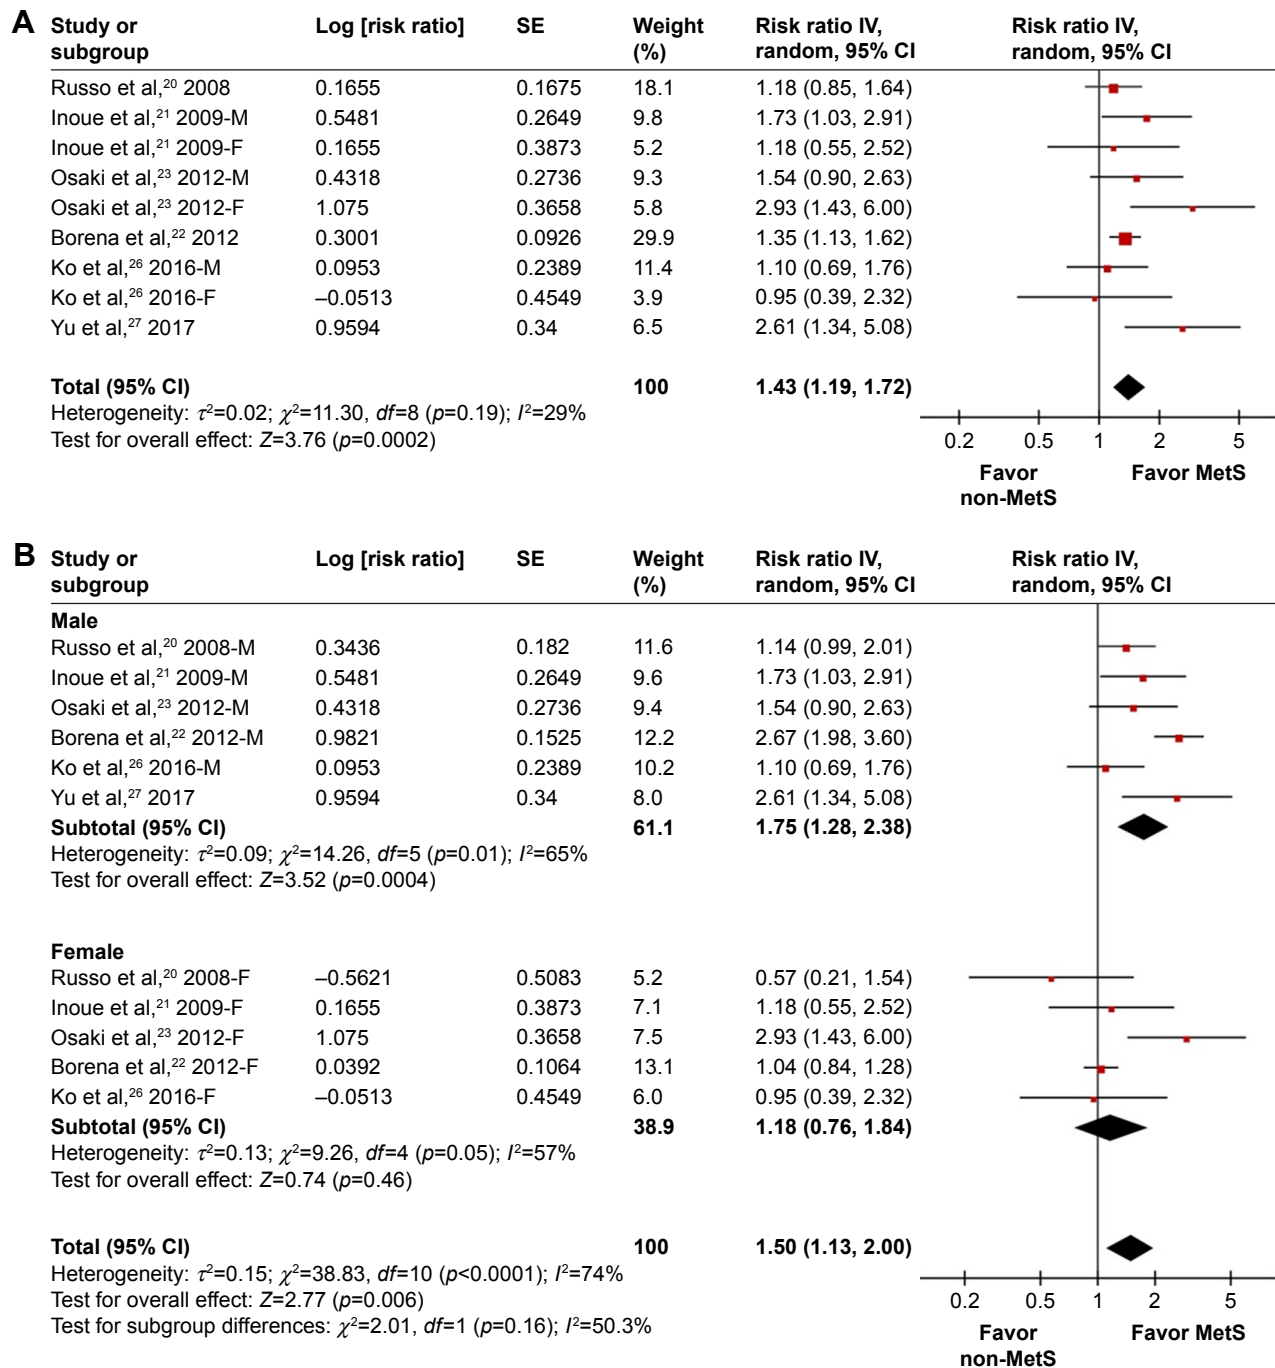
A

| Study or subgroup | Log [risk ratio] | SE | Weight (%) | Risk ratio IV, random, 95% CI |
|---|---|---|---|---|
| Russo et al,$^{20}$ 2008 | 0.1655 | 0.1675 | 18.1 | 1.18 (0.85, 1.64) |
| Inoue et al,$^{21}$ 2009-M | 0.5481 | 0.2649 | 9.8 | 1.73 (1.03, 2.91) |
| Inoue et al,$^{21}$ 2009-F | 0.1655 | 0.3873 | 5.2 | 1.18 (0.55, 2.52) |
| Osaki et al,$^{23}$ 2012-M | 0.4318 | 0.2736 | 9.3 | 1.54 (0.90, 2.63) |
| Osaki et al,$^{23}$ 2012-F | 1.075 | 0.3658 | 5.8 | 2.93 (1.43, 6.00) |
| Borena et al,$^{22}$ 2012 | 0.3001 | 0.0926 | 29.9 | 1.35 (1.13, 1.62) |
| Ko et al,$^{26}$ 2016-M | 0.0953 | 0.2389 | 11.4 | 1.10 (0.69, 1.76) |
| Ko et al,$^{26}$ 2016-F | –0.0513 | 0.4549 | 3.9 | 0.95 (0.39, 2.32) |
| Yu et al,$^{27}$ 2017 | 0.9594 | 0.34 | 6.5 | 2.61 (1.34, 5.08) |
| **Total (95% CI)** | | | **100** | **1.43 (1.19, 1.72)** |

Risk ratio IV, random, 95% CI

Heterogeneity: $\tau^2$=0.02; $\chi^2$=11.30, $df$=8 ($p$=0.19); $I^2$=29%
Test for overall effect: $Z$=3.76 ($p$=0.0002)

0.2 0.5 1 2 5
Favor non-MetS Favor MetS

B

| Study or subgroup | Log [risk ratio] | SE | Weight (%) | Risk ratio IV, random, 95% CI |
|---|---|---|---|---|
| **Male** | | | | |
| Russo et al,$^{20}$ 2008-M | 0.3436 | 0.182 | 11.6 | 1.14 (0.99, 2.01) |
| Inoue et al,$^{21}$ 2009-M | 0.5481 | 0.2649 | 9.6 | 1.73 (1.03, 2.91) |
| Osaki et al,$^{23}$ 2012-M | 0.4318 | 0.2736 | 9.4 | 1.54 (0.90, 2.63) |
| Borena et al,$^{22}$ 2012-M | 0.9821 | 0.1525 | 12.2 | 2.67 (1.98, 3.60) |
| Ko et al,$^{26}$ 2016-M | 0.0953 | 0.2389 | 10.2 | 1.10 (0.69, 1.76) |
| Yu et al,$^{27}$ 2017 | 0.9594 | 0.34 | 8.0 | 2.61 (1.34, 5.08) |
| **Subtotal (95% CI)** | | | **61.1** | **1.75 (1.28, 2.38)** |

Risk ratio IV, random, 95% CI

Heterogeneity: $\tau^2$=0.09; $\chi^2$=14.26, $df$=5 ($p$=0.01); $I^2$=65%
Test for overall effect: $Z$=3.52 ($p$=0.0004)

| Study or subgroup | Log [risk ratio] | SE | Weight (%) | Risk ratio IV, random, 95% CI |
|---|---|---|---|---|
| **Female** | | | | |
| Russo et al,$^{20}$ 2008-F | –0.5621 | 0.5083 | 5.2 | 0.57 (0.21, 1.54) |
| Inoue et al,$^{21}$ 2009-F | 0.1655 | 0.3873 | 7.1 | 1.18 (0.55, 2.52) |
| Osaki et al,$^{23}$ 2012-F | 1.075 | 0.3658 | 7.5 | 2.93 (1.43, 6.00) |
| Borena et al,$^{22}$ 2012-F | 0.0392 | 0.1064 | 13.1 | 1.04 (0.84, 1.28) |
| Ko et al,$^{26}$ 2016-F | –0.0513 | 0.4549 | 6.0 | 0.95 (0.39, 2.32) |
| **Subtotal (95% CI)** | | | **38.9** | **1.18 (0.76, 1.84)** |

Heterogeneity: $\tau^2$=0.13; $\chi^2$=9.26, $df$=4 ($p$=0.05); $I^2$=57%
Test for overall effect: $Z$=0.74 ($p$=0.46)

**Total (95% CI)** **100** **1.50 (1.13, 2.00)**
Heterogeneity: $\tau^2$=0.15; $\chi^2$=38.83, $df$=10 ($p$<0.0001); $I^2$=74%
Test for overall effect: $Z$=2.77 ($p$=0.006)
Test for subgroup differences: $\chi^2$=2.01, $df$=1 ($p$=0.16); $I^2$=50.3%

0.2 0.5 1 2 5
Favor non-MetS Favor MetS